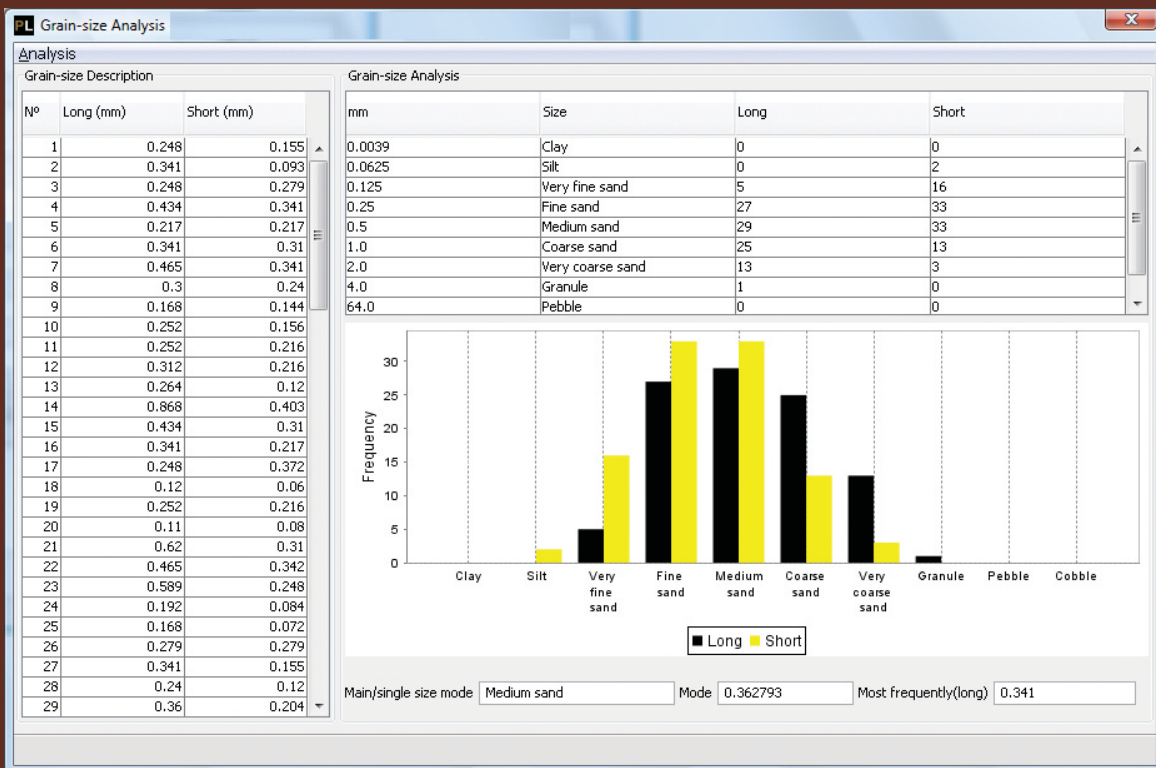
PL Grain-size Analysis

Analysis

Grain-size Description

| Nº | Long (mm) | Short (mm) |
|---|---|---|
| 1 | 0.248 | 0.155 |
| 2 | 0.341 | 0.093 |
| 3 | 0.248 | 0.279 |
| 4 | 0.434 | 0.341 |
| 5 | 0.217 | 0.217 |
| 6 | 0.341 | 0.31 |
| 7 | 0.465 | 0.341 |
| 8 | 0.3 | 0.24 |
| 9 | 0.168 | 0.144 |
| 10 | 0.252 | 0.156 |
| 11 | 0.252 | 0.216 |
| 12 | 0.312 | 0.216 |
| 13 | 0.264 | 0.12 |
| 14 | 0.868 | 0.403 |
| 15 | 0.434 | 0.31 |
| 16 | 0.341 | 0.217 |
| 17 | 0.248 | 0.372 |
| 18 | 0.12 | 0.06 |
| 19 | 0.252 | 0.216 |
| 20 | 0.11 | 0.08 |
| 21 | 0.62 | 0.31 |
| 22 | 0.465 | 0.342 |
| 23 | 0.589 | 0.248 |
| 24 | 0.192 | 0.084 |
| 25 | 0.168 | 0.072 |
| 26 | 0.279 | 0.279 |
| 27 | 0.341 | 0.155 |
| 28 | 0.24 | 0.12 |
| 29 | 0.36 | 0.204 |

Grain-size Analysis

| mm | Size | Long | Short |
|---|---|---|---|
| 0.0039 | Clay | 0 | 0 |
| 0.0625 | Silt | 0 | 2 |
| 0.125 | Very fine sand | 5 | 16 |
| 0.25 | Fine sand | 27 | 33 |
| 0.5 | Medium sand | 29 | 33 |
| 1.0 | Coarse sand | 25 | 13 |
| 2.0 | Very coarse sand | 13 | 3 |
| 4.0 | Granule | 1 | 0 |
| 64.0 | Pebble | 0 | 0 |

30
25
20
15
10
5
0
Frequency
Clay Silt Very fine sand Fine sand Medium sand Coarse sand Very coarse sand Granule Pebble Cobble
Long Short

Main/single size mode Medium sand Mode 0.362793 Most frequently(long) 0.341